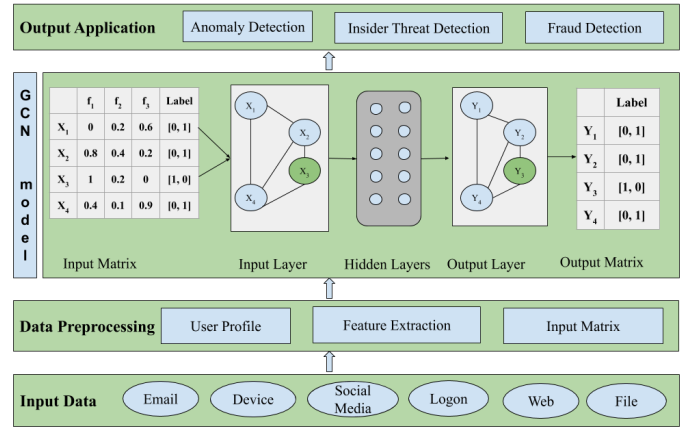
Output Application

Anomaly Detection

Insider Threat Detection

Fraud Detection

GCN model

| | $f_1$ | $f_2$ | $f_3$ | Label |
|---|---|---|---|---|
| $X_1$ | 0 | 0.2 | 0.6 | [0, 1] |
| $X_2$ | 0.8 | 0.4 | 0.2 | [0, 1] |
| $X_3$ | 1 | 0.2 | 0 | [1, 0] |
| $X_4$ | 0.4 | 0.1 | 0.9 | [0, 1] |

$X_1$ $X_2$ $X_3$ $X_4$

$Y_1$ $Y_2$ $Y_3$ $Y_4$

| | Label |
|---|---|
| $Y_1$ | [0, 1] |
| $Y_2$ | [0, 1] |
| $Y_3$ | [1, 0] |
| $Y_4$ | [0, 1] |

Input Matrix

Input Layer

Hidden Layers

Output Layer

Output Matrix

Data Preprocessing

User Profile

Feature Extraction

Input Matrix

Input Data

Email

Device

Social Media

Logon

Web

File